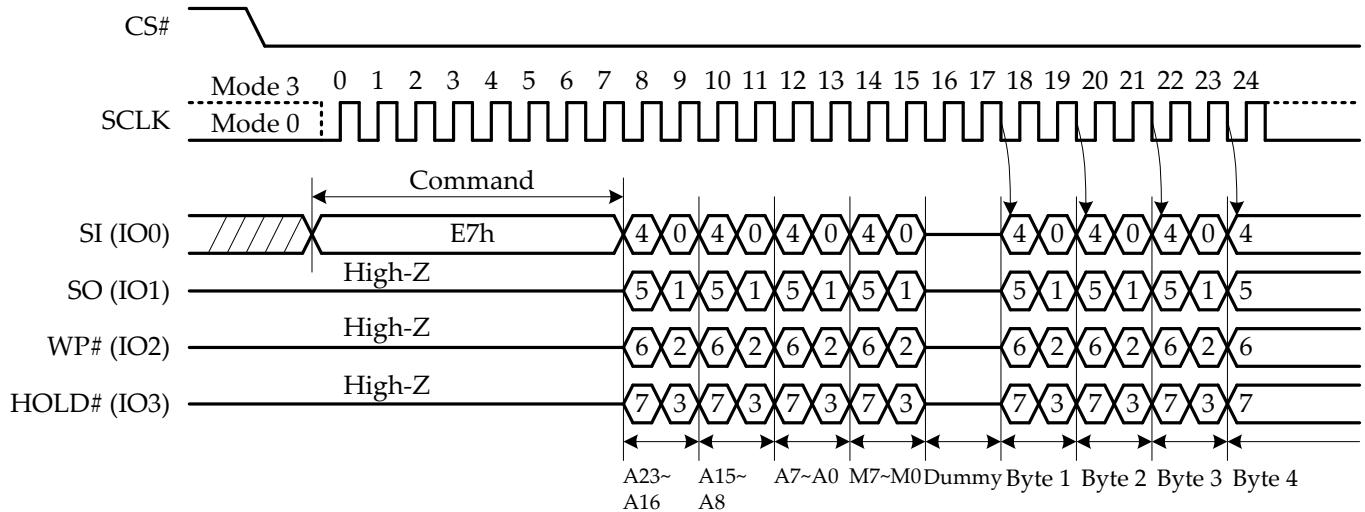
CS#

Mode 3
SCLK
Mode 0

0 1 2 3 4 5 6 7 8 9 10 11 12 13 14 15 16 17 18 19 20 21 22 23 24

Command

SI (IO0) E7h 4 0 4 0 4 0 4 0 4 0 4 0 4 0 4

SO (IO1) High-Z 5 1 5 1 5 1 5 1 5 1 5 1 5 1 5

WP# (IO2) High-Z 6 2 6 2 6 2 6 2 6 2 6 2 6 2 6

HOLD# (IO3) High-Z 7 3 7 3 7 3 7 3 7 3 7 3 7 3 7

A23~A16 A15~A8 A7~A0 M7~M0 Dummy Byte 1 Byte 2 Byte 3 Byte 4